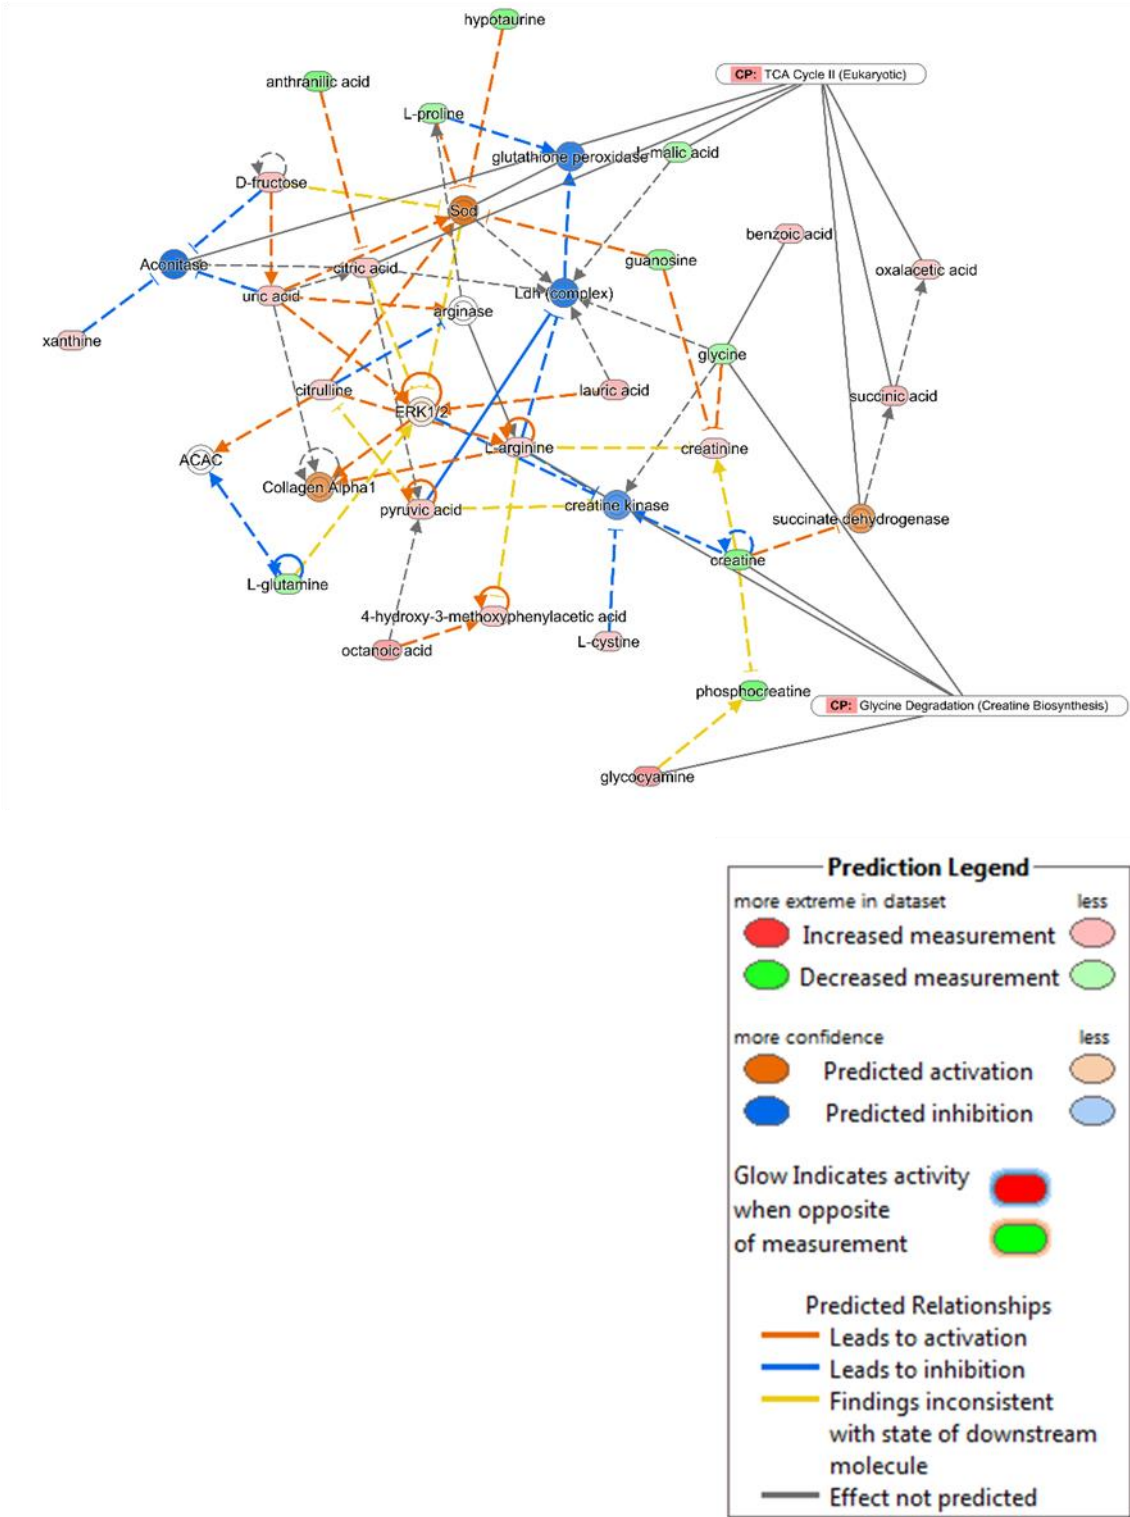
hypotaurine
anthranilic acid
CP: TCA Cycle II (Eukaryotic)
L-proline
glutathione peroxidase
L-malic acid
D-fructose
Sod
benzoic acid
guanosine
oxalacetic acid
Aconitase
citric acid
uric acid
Ldh (complex)
arginase
xanthine
glycine
lauric acid
succinic acid
citrulline
ERK1/2
ACAC
L-arginine
creatinine
Collagen Alpha1
pyruvic acid
creatine kinase
succinate dehydrogenase
creatine
L-glutamine
4-hydroxy-3-methoxyphenylacetic acid
L-cystine
octanoic acid
phosphocreatine
CP: Glycine Degradation (Creatine Biosynthesis)
glycocyamine

Prediction Legend
more extreme in dataset less
Increased measurement
Decreased measurement
more confidence less
Predicted activation
Predicted inhibition
Glow Indicates activity when opposite of measurement
Predicted Relationships
Leads to activation
Leads to inhibition
Findings inconsistent with state of downstream molecule
Effect not predicted